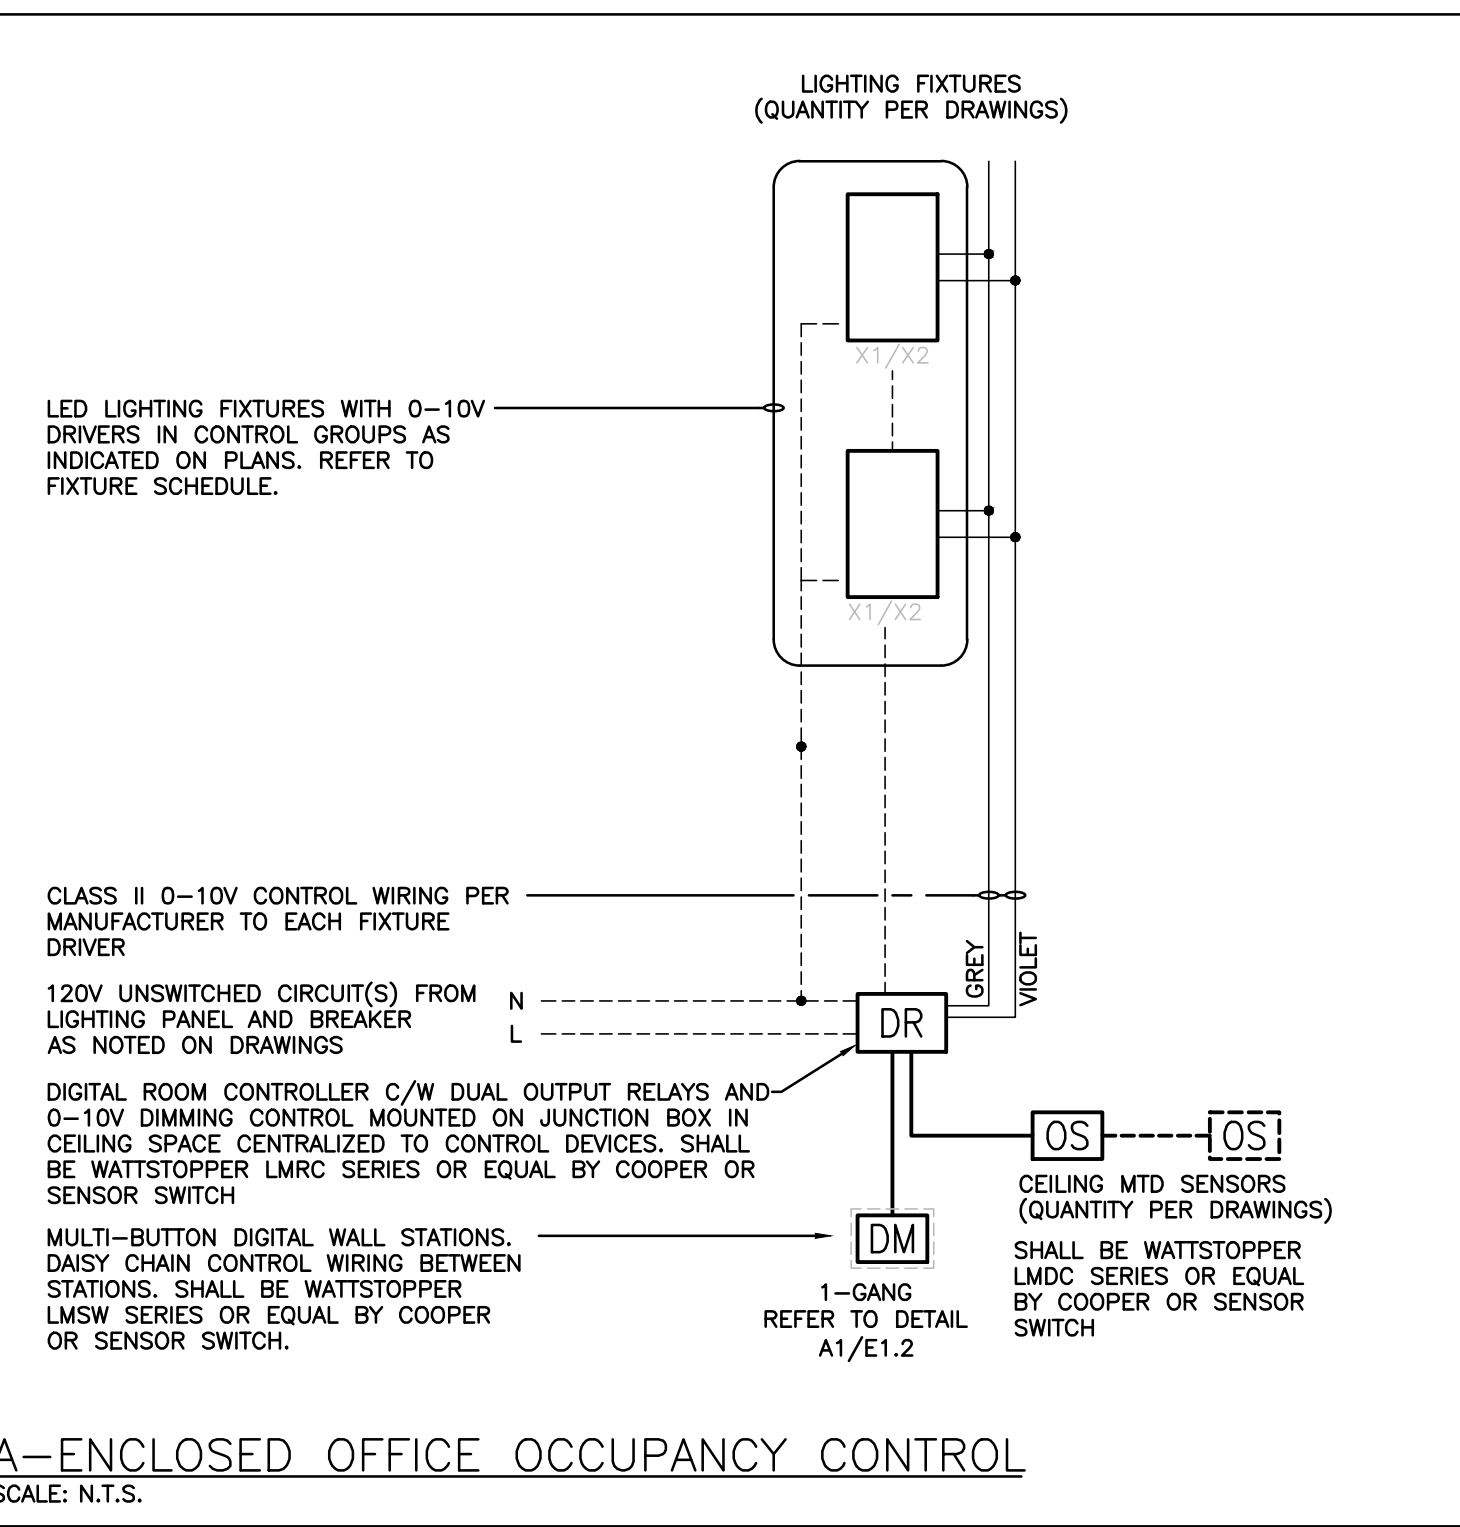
LIGHTING FIXTURES
(QUANTITY PER DRAWINGS)

X1/X2

LED LIGHTING FIXTURES WITH 0–10V DRIVERS IN CONTROL GROUPS AS INDICATED ON PLANS. REFER TO FIXTURE SCHEDULE.

X1/X2

CLASS II 0–10V CONTROL WIRING PER MANUFACTURER TO EACH FIXTURE DRIVER

GREY

VIOLET

120V UNSWITCHED CIRCUIT(S) FROM LIGHTING PANEL AND BREAKER AS NOTED ON DRAWINGS

N

L

DR

DIGITAL ROOM CONTROLLER C/W DUAL OUTPUT RELAYS AND 0–10V DIMMING CONTROL MOUNTED ON JUNCTION BOX IN CEILING SPACE CENTRALIZED TO CONTROL DEVICES. SHALL BE WATTSTOPPER LMRC SERIES OR EQUAL BY COOPER OR SENSOR SWITCH

OS

OS

CEILING MTD SENSORS
(QUANTITY PER DRAWINGS)

SHALL BE WATTSTOPPER LMDC SERIES OR EQUAL BY COOPER OR SENSOR SWITCH

MULTI–BUTTON DIGITAL WALL STATIONS. DAISY CHAIN CONTROL WIRING BETWEEN STATIONS. SHALL BE WATTSTOPPER LMSW SERIES OR EQUAL BY COOPER OR SENSOR SWITCH.

DM

1–GANG
REFER TO DETAIL
A1/E1.2

A–ENCLOSED OFFICE OCCUPANCY CONTROL
SCALE: N.T.S.